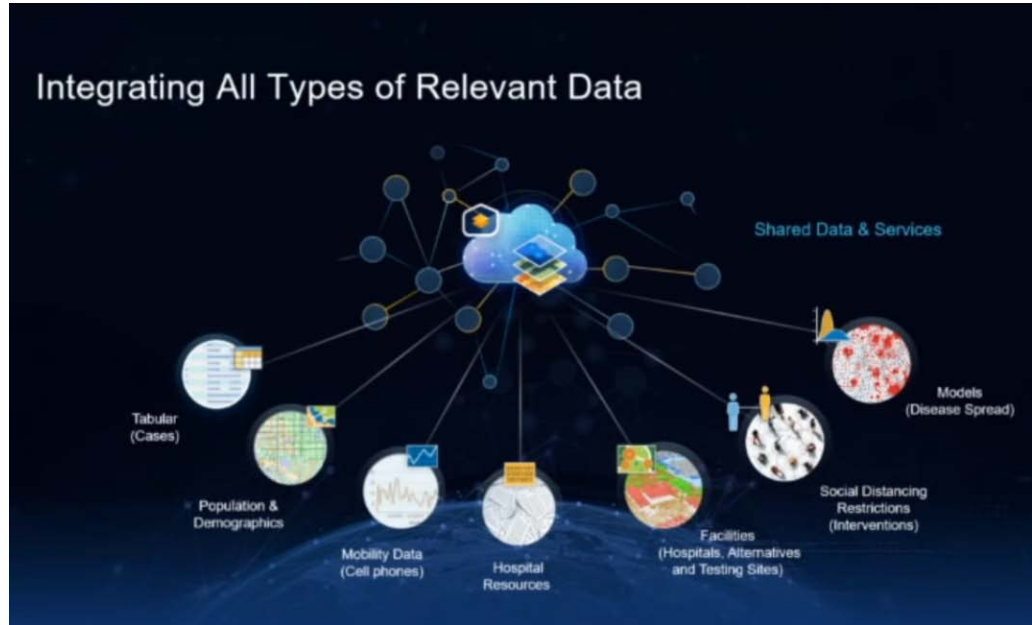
Integrating All Types of Relevant Data

Shared Data & Services

Tabular (Cases)

Population & Demographics

Mobility Data (Cell phones)

Hospital Resources

Facilities (Hospitals, Alternatives and Testing Sites)

Social Distancing Restrictions (Interventions)

Models (Disease Spread)